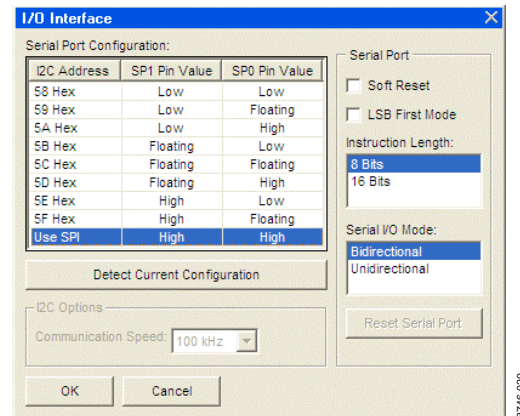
I/O Interface

Serial Port Configuration:

| I2C Address | SP1 Pin Value | SP0 Pin Value |
|---|---|---|
| 58 Hex | Low | Low |
| 59 Hex | Low | Floating |
| 5A Hex | Low | High |
| 5B Hex | Floating | Low |
| 5C Hex | Floating | Floating |
| 5D Hex | Floating | High |
| 5E Hex | High | Low |
| 5F Hex | High | Floating |
| Use SPI | High | High |

Detect Current Configuration

I2C Options

Communication Speed: 100 kHz

OK

Cancel

Serial Port

Soft Reset

LSB First Mode

Instruction Length:

8 Bits

16 Bits

Serial I/O Mode:

Bidirectional

Unidirectional

Reset Serial Port

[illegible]